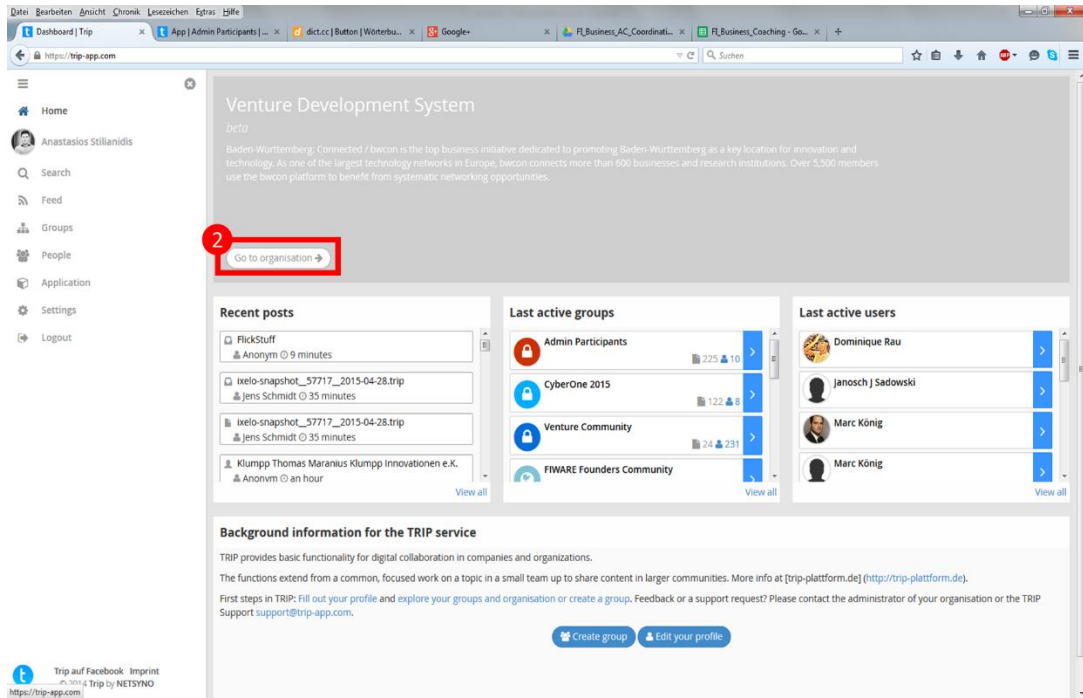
Datei Bearbeiten Ansicht Chronik Lesezeichen Extras Hilfe

Dashboard | Trip × App | Admin Participants | ... × dict.cc | Button | Wörterbu... × Google+ × FI_Business_AC_Coordinati... × FI_Business_Coaching - Go... × +

https://trip-app.com

Suchen

Home
Anastasios Stilianidis
Search
Feed
Groups
People
Application
Settings
Logout

Venture Development System

beta

Baden-Wurttemberg: Connected / bwcon is the top business initiative dedicated to promoting Baden-Wurttemberg as a key location for innovation and technology. As one of the largest technology networks in Europe, bwcon connects more than 600 businesses and research institutions. Over 5,500 members use the bwcon platform to benefit from systematic networking opportunities.

2

Go to organisation →

Recent posts

FlickStuff
Anonym 9 minutes

ixelo-snapshot_57717_2015-04-28.trip
Jens Schmidt 35 minutes

ixelo-snapshot_57717_2015-04-28.trip
Jens Schmidt 35 minutes

Klumpp Thomas Maranius Klumpp Innovationen e.K.
Anonym an hour

View all

Last active groups

Admin Participants
225 10

CyberOne 2015
122 8

Venture Community
24 231

FIWARE Founders Community

View all

Last active users

Dominique Rau

Janosch J Sadowski

Marc König

Marc König

View all

Background information for the TRIP service

TRIP provides basic functionality for digital collaboration in companies and organizations.

The functions extend from a common, focused work on a topic in a small team up to share content in larger communities. More info at [trip-plattform.de] (http://trip-plattform.de).

First steps in TRIP: Fill out your profile and explore your groups and organisation or create a group. Feedback or a support request? Please contact the administrator of your organisation or the TRIP Support support@trip-app.com.

Create group
Edit your profile

Trip auf Facebook Imprint
© 2014 Trip by NETSYNO
https://trip-app.com